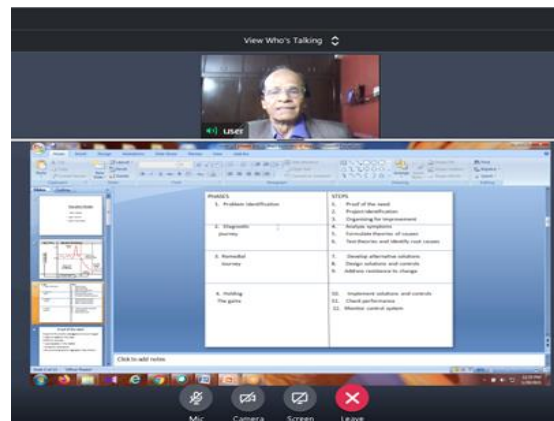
View Who's Talking

user

| PHASES | STEPS |
|---|---|
| 1. Problem Identification | 1. Proof of the need<br>2. Project identification<br>3. Organizing for improvement |
| 2. Diagnostic Journey | 4. Analyze symptoms<br>5. Formulate theories of causes<br>6. Test theories and identify root causes |
| 3. Remedial Journey | 7. Develop alternative solutions<br>8. Design solutions and controls<br>9. Address resistance to change |
| 4. Holding The gains | 10. Implement solution and controls<br>11. Check performance<br>12. Monitor control system |

Click to add notes

Mic Camera Screen Leave